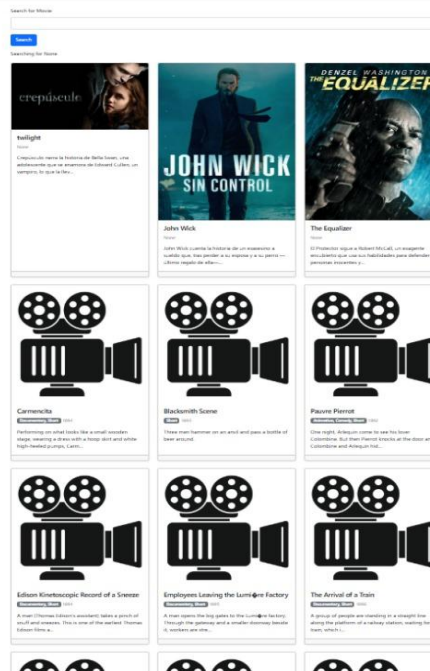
Search for Movie

Search

Searching for None

crepúsculo

twilight

None

Crepúsculo narra la historia de Bella Swan, una adolescente que se enamora de Edward Cullen, un vampiro, lo que la llev...

JOHN WICK SIN CONTROL

John Wick

None

John Wick cuenta la historia de un exasesino a sueldo que, tras perder a su esposa y a su perro — último regalo de ella—...

DENZEL WASHINGTON THE EQUALIZER

The Equalizer

None

El Protector sigue a Robert McCall, un exagente encubierto que usa sus habilidades para defender personas inocentes y...

Carmencita

Documentary, Short 1894

Performing on what looks like a small wooden stage, wearing a dress with a hoop skirt and white high-heeled pumps, Carm...

Blacksmith Scene

Short 1893

Three men hammer on an anvil and pass a bottle of beer around.

Pauvre Pierrot

Animation, Comedy, Short 1892

One night, Arlequin come to see his lover Colombine. But then Pierrot knocks at the door and Colombine and Arlequin hid...

Edison Kinetoscopic Record of a Sneeze

Documentary, Short 1894

A man (Thomas Edison's assistant) takes a pinch of snuff and sneezes. This is one of the earliest Thomas Edison films a...

Employees Leaving the Lumi�re Factory

Documentary, Short 1895

A man opens the big gates to the Lumi�re factory. Through the gateway and a smaller doorway beside it, workers are stre...

The Arrival of a Train

Documentary, Short 1896

A group of people are standing in a straight line along the platform of a railway station, waiting for a train, which i...